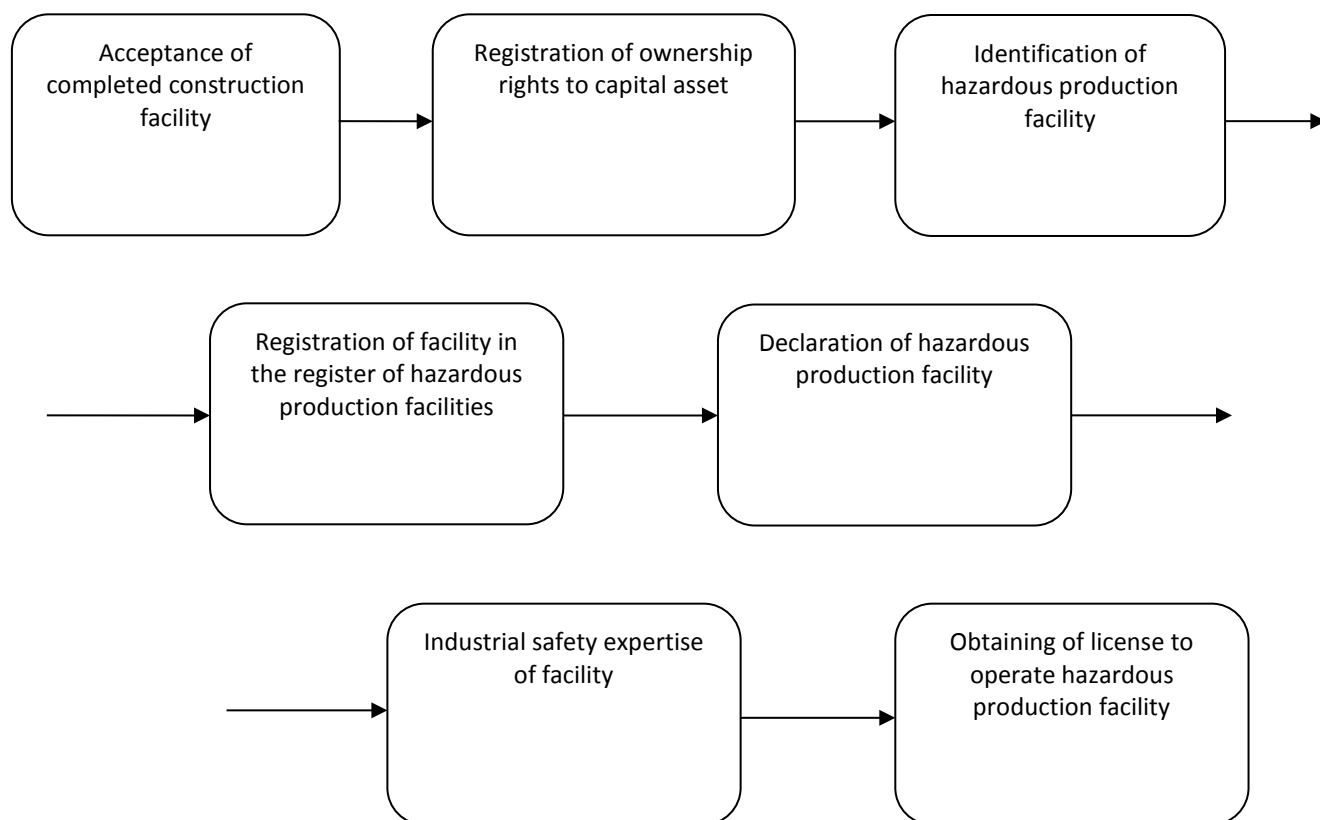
Acceptance of completed construction facility

Registration of ownership rights to capital asset

Identification of hazardous production facility

Registration of facility in the register of hazardous production facilities

Declaration of hazardous production facility

Industrial safety expertise of facility

Obtaining of license to operate hazardous production facility